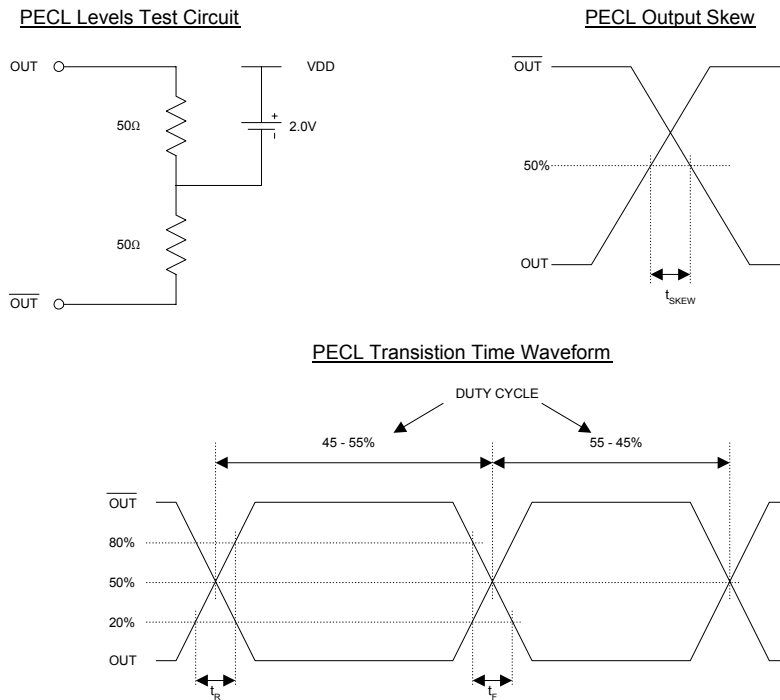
PECL Levels Test Circuit

OUT

50Ω

VDD

+

2.0V

-

50Ω

$\overline{OUT}$

PECL Output Skew

$\overline{OUT}$

50%

OUT

$t_{SKEW}$

PECL Transistion Time Waveform

DUTY CYCLE

45 - 55%

55 - 45%

$\overline{OUT}$

80%

50%

20%

OUT

$t_R$

$t_F$